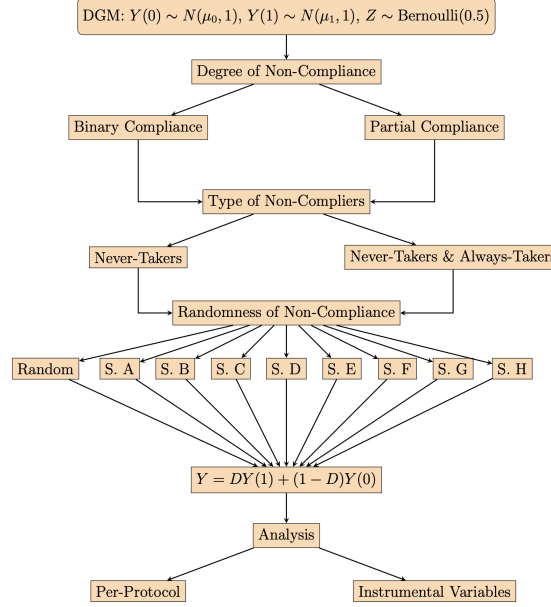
DGM: $Y(0) \sim N(\mu_0, 1)$, $Y(1) \sim N(\mu_1, 1)$, $Z \sim$ Bernoulli(0.5)

Degree of Non-Compliance

Binary Compliance

Partial Compliance

Type of Non-Compliers

Never-Takers

Never-Takers & Always-Takers

Randomness of Non-Compliance

Random

S. A

S. B

S. C

S. D

S. E

S. F

S. G

S. H

$Y = DY(1) + (1 - D)Y(0)$

Analysis

Per-Protocol

Instrumental Variables